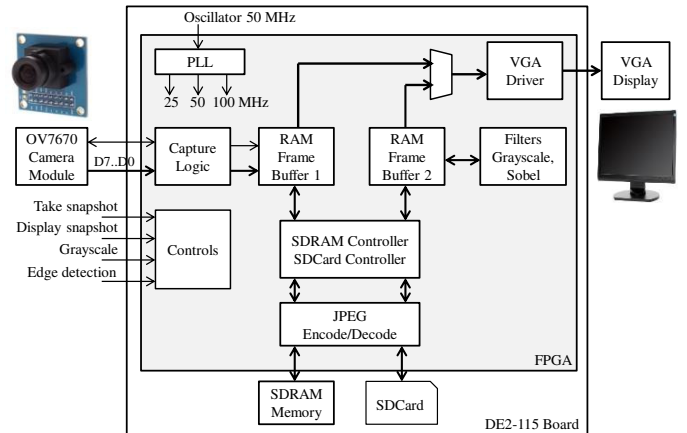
Oscillator 50 MHz

PLL

25 50 100 MHz

VGA Driver

VGA Display

OV7670 Camera Module

D7..D0

Capture Logic

RAM Frame Buffer 1

RAM Frame Buffer 2

Filters Grayscale, Sobel

Take snapshot

Display snapshot

Grayscale

Edge detection

Controls

SDRAM Controller SDCard Controller

JPEG Encode/Decode

FPGA

SDRAM Memory

SDCard

DE2-115 Board